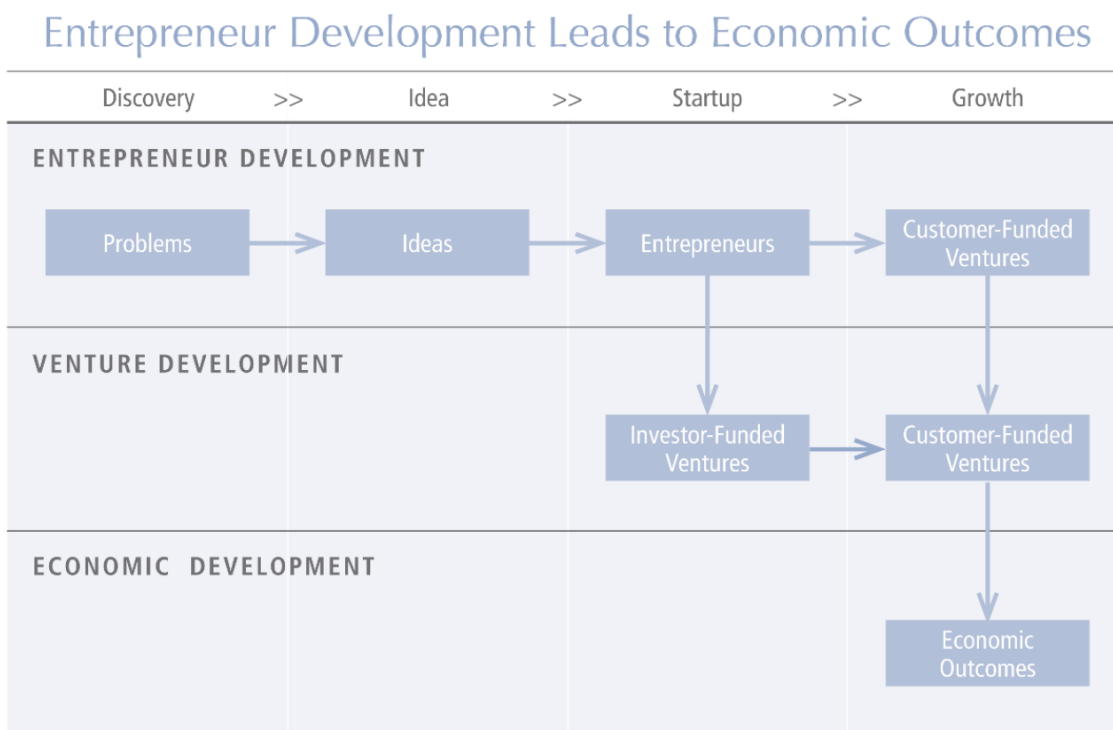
Entrepreneur Development Leads to Economic Outcomes

Discovery >> Idea >> Startup >> Growth

ENTREPRENEUR DEVELOPMENT

Problems

Ideas

Entrepreneurs

Customer-Funded Ventures

VENTURE DEVELOPMENT

Investor-Funded Ventures

Customer-Funded Ventures

ECONOMIC DEVELOPMENT

Economic Outcomes